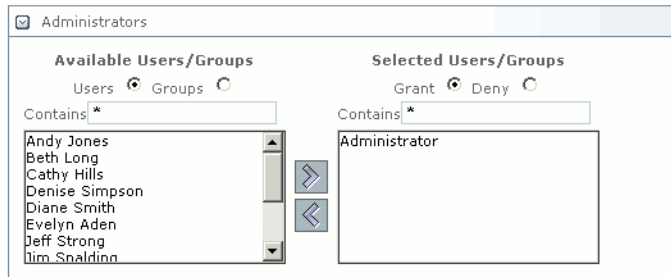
Administrators

Available Users/Groups

Users Groups

Contains *

Andy Jones
Beth Long
Cathy Hills
Denise Simpson
Diane Smith
Evelyn Aden
Jeff Strong
Jim Spalding

Selected Users/Groups

Grant Deny

Contains *

Administrator